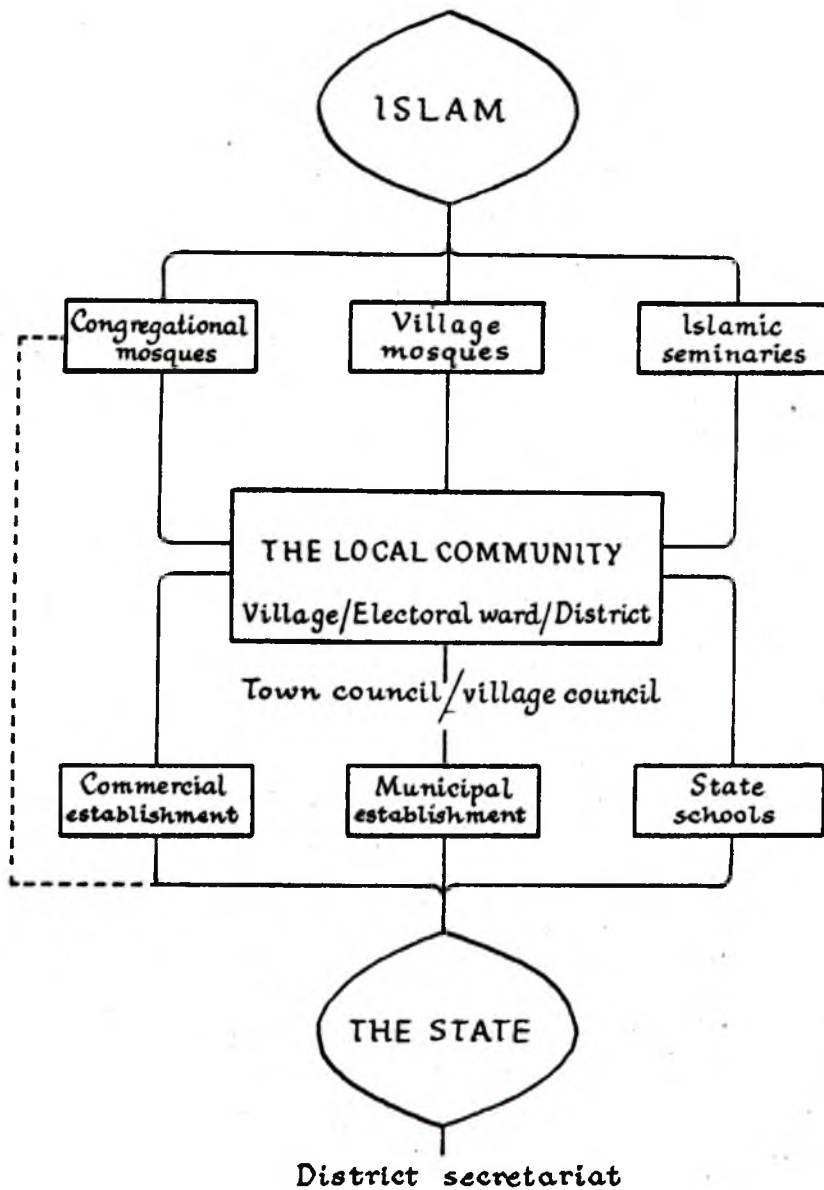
ISLAM

Congregational mosques

Village mosques

Islamic seminaries

THE LOCAL COMMUNITY

Village/Electoral ward/District

Town council/village council

Commercial establishment

Municipal establishment

State schools

THE STATE

District secretariat